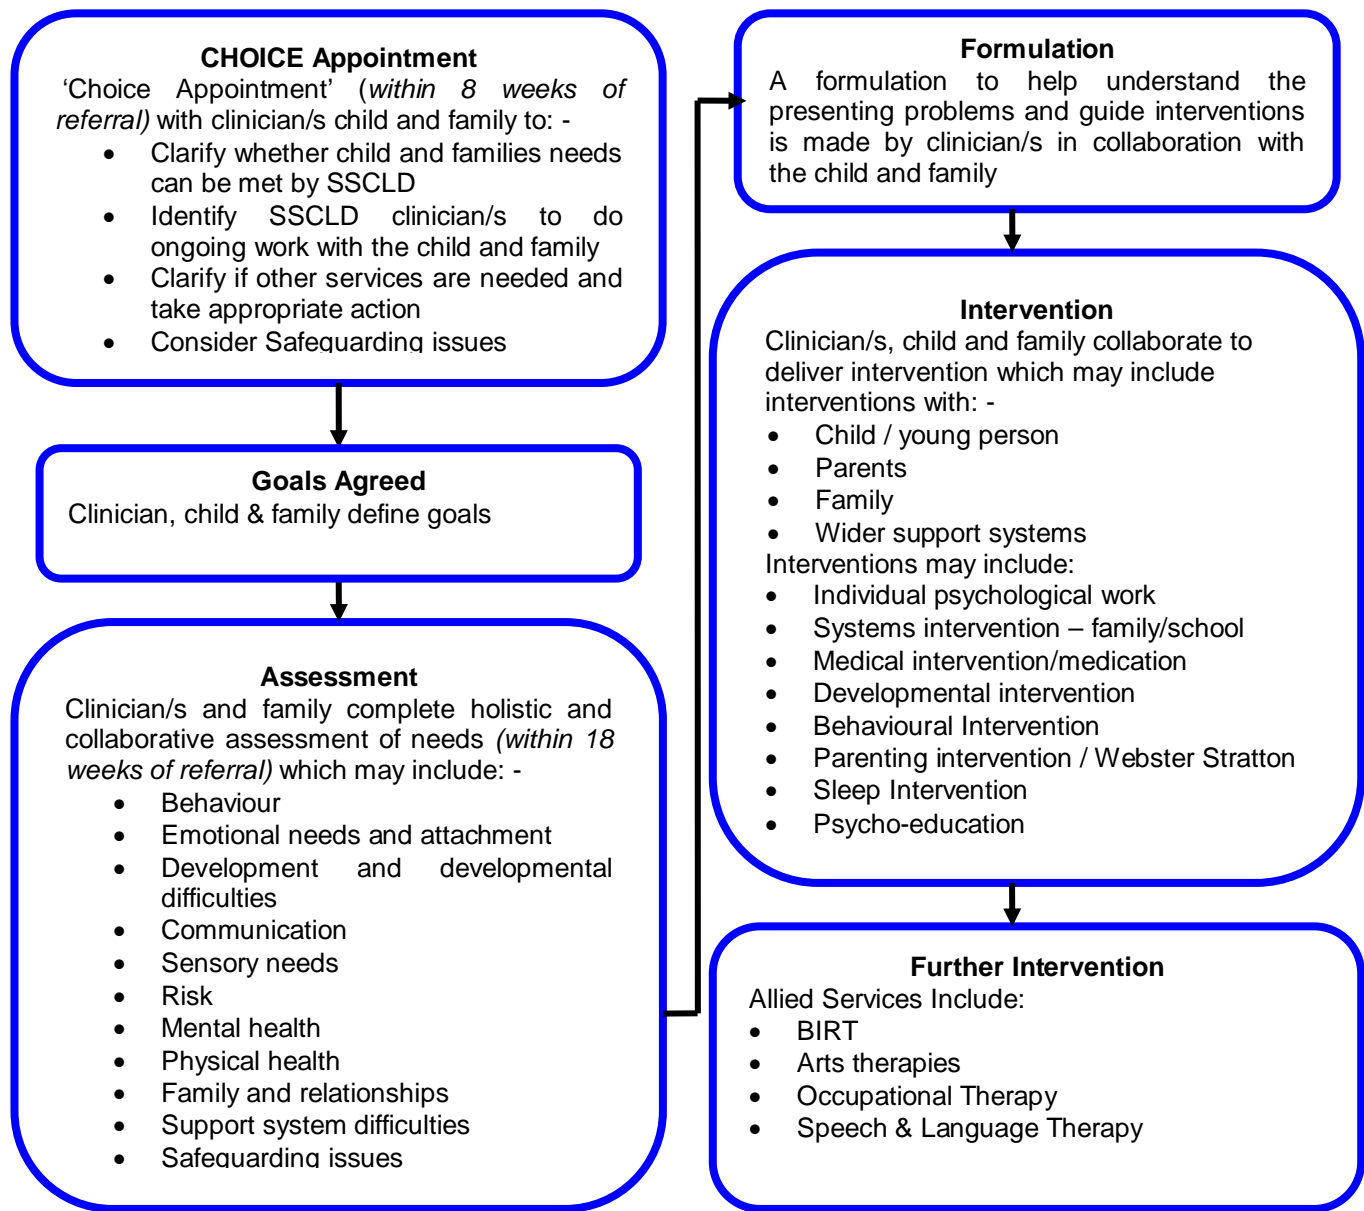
**CHOICE Appointment**
'Choice Appointment' (*within 8 weeks of referral)* with clinician/s child and family to: -
- Clarify whether child and families needs can be met by SSCLD
- Identify SSCLD clinician/s to do ongoing work with the child and family
- Clarify if other services are needed and take appropriate action
- Consider Safeguarding issues

**Goals Agreed**
Clinician, child & family define goals

**Assessment**
Clinician/s and family complete holistic and collaborative assessment of needs *(within 18 weeks of referral)* which may include: -
- Behaviour
- Emotional needs and attachment
- Development and developmental difficulties
- Communication
- Sensory needs
- Risk
- Mental health
- Physical health
- Family and relationships
- Support system difficulties
- Safeguarding issues

**Formulation**
A formulation to help understand the presenting problems and guide interventions is made by clinician/s in collaboration with the child and family

**Intervention**
Clinician/s, child and family collaborate to deliver intervention which may include interventions with: -
- Child / young person
- Parents
- Family
- Wider support systems

Interventions may include:
- Individual psychological work
- Systems intervention – family/school
- Medical intervention/medication
- Developmental intervention
- Behavioural Intervention
- Parenting intervention / Webster Stratton
- Sleep Intervention
- Psycho-education

**Further Intervention**
Allied Services Include:
- BIRT
- Arts therapies
- Occupational Therapy
- Speech & Language Therapy